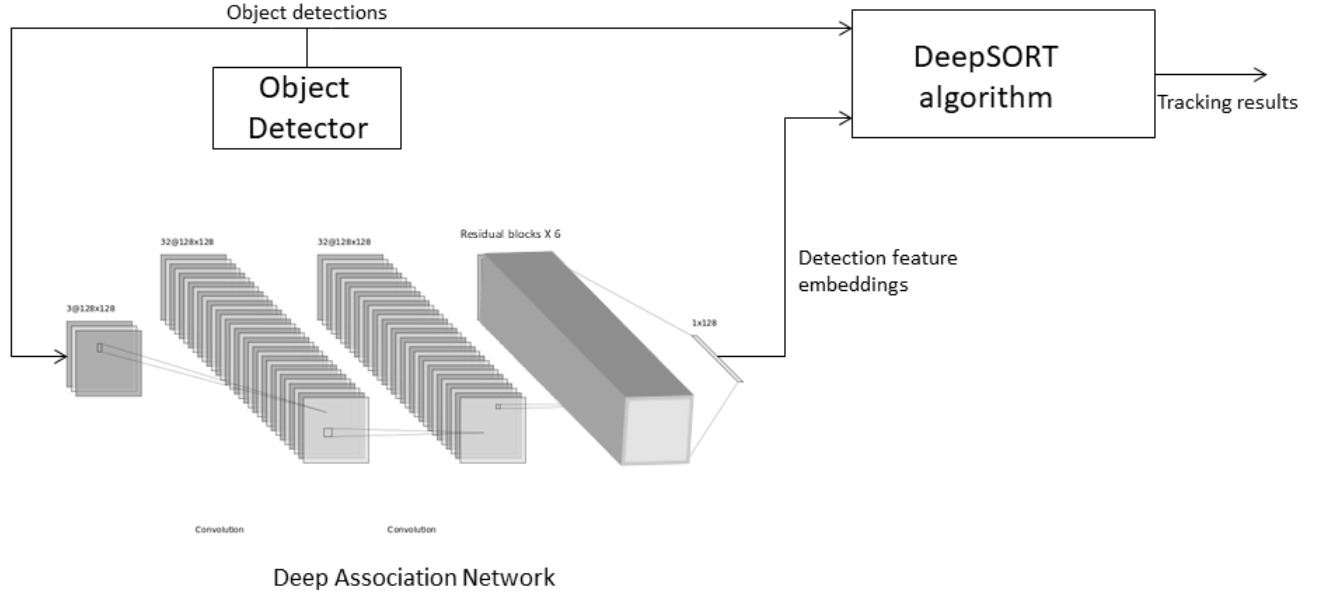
Object detections

Object Detector

DeepSORT algorithm

Tracking results

Detection feature embeddings

3@128x128

32@128x128

32@128x128

Residual blocks X 6

1x128

Convolution

Convolution

Deep Association Network